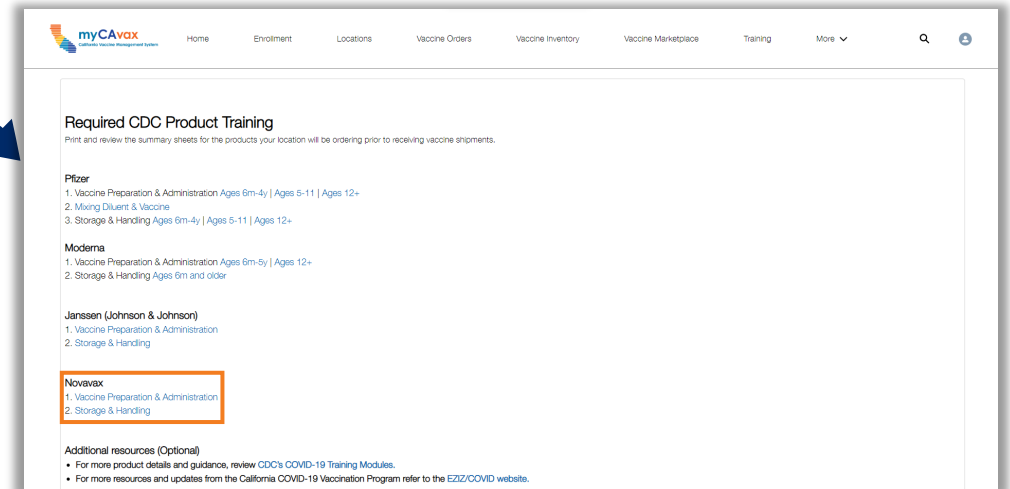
myCAvax
California Vaccine Management System

Home Enrollment Locations Vaccine Orders Vaccine Inventory Vaccine Marketplace Training More

Required CDC Product Training
Print and review the summary sheets for the products your location will be ordering prior to receiving vaccine shipments.

Pfizer
1. Vaccine Preparation & Administration Ages 6m-4y | Ages 5-11 | Ages 12+
2. Mixing Diluent & Vaccine
3. Storage & Handling Ages 6m-4y | Ages 5-11 | Ages 12+

Moderna
1. Vaccine Preparation & Administration Ages 6m-5y | Ages 12+
2. Storage & Handling Ages 6m and older

Janssen (Johnson & Johnson)
1. Vaccine Preparation & Administration
2. Storage & Handling

Novavax
1. Vaccine Preparation & Administration
2. Storage & Handling

Additional resources (Optional)
• For more product details and guidance, review CDC's COVID-19 Training Modules.
• For more resources and updates from the California COVID-19 Vaccination Program refer to the EZIZ/COVID website.